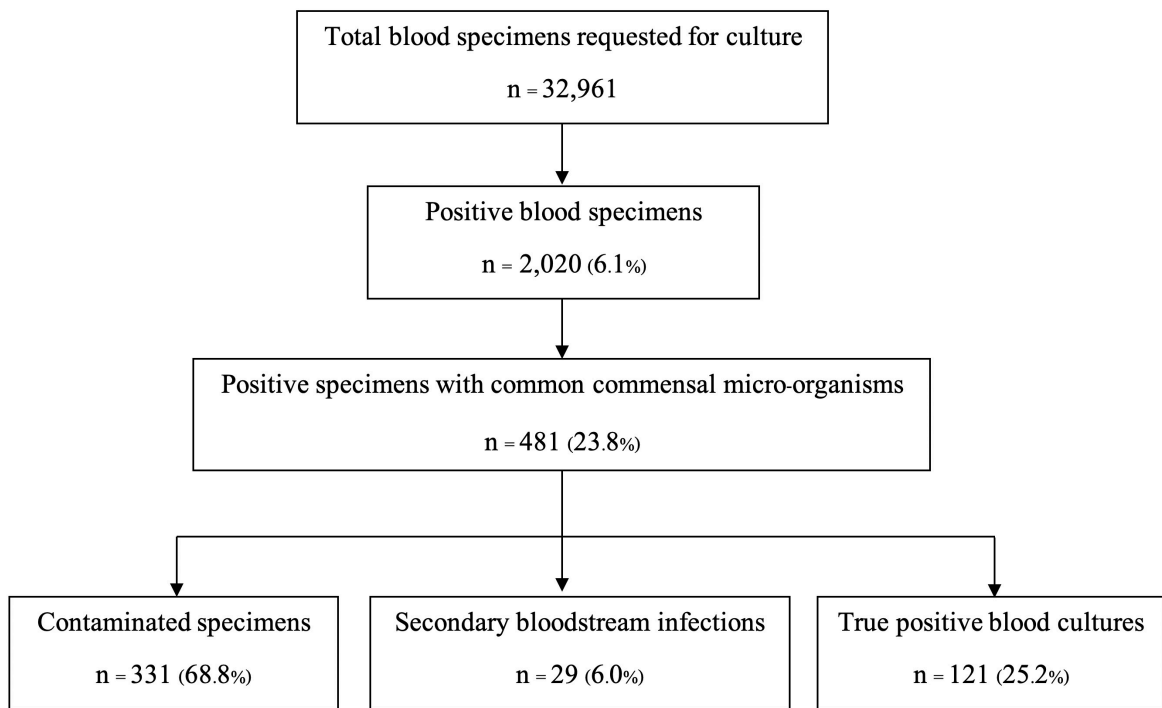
Total blood specimens requested for culture

n = 32,961

Positive blood specimens

n = 2,020 (6.1%)

Positive specimens with common commensal micro-organisms

n = 481 (23.8%)

Contaminated specimens

n = 331 (68.8%)

Secondary bloodstream infections

n = 29 (6.0%)

True positive blood cultures

n = 121 (25.2%)